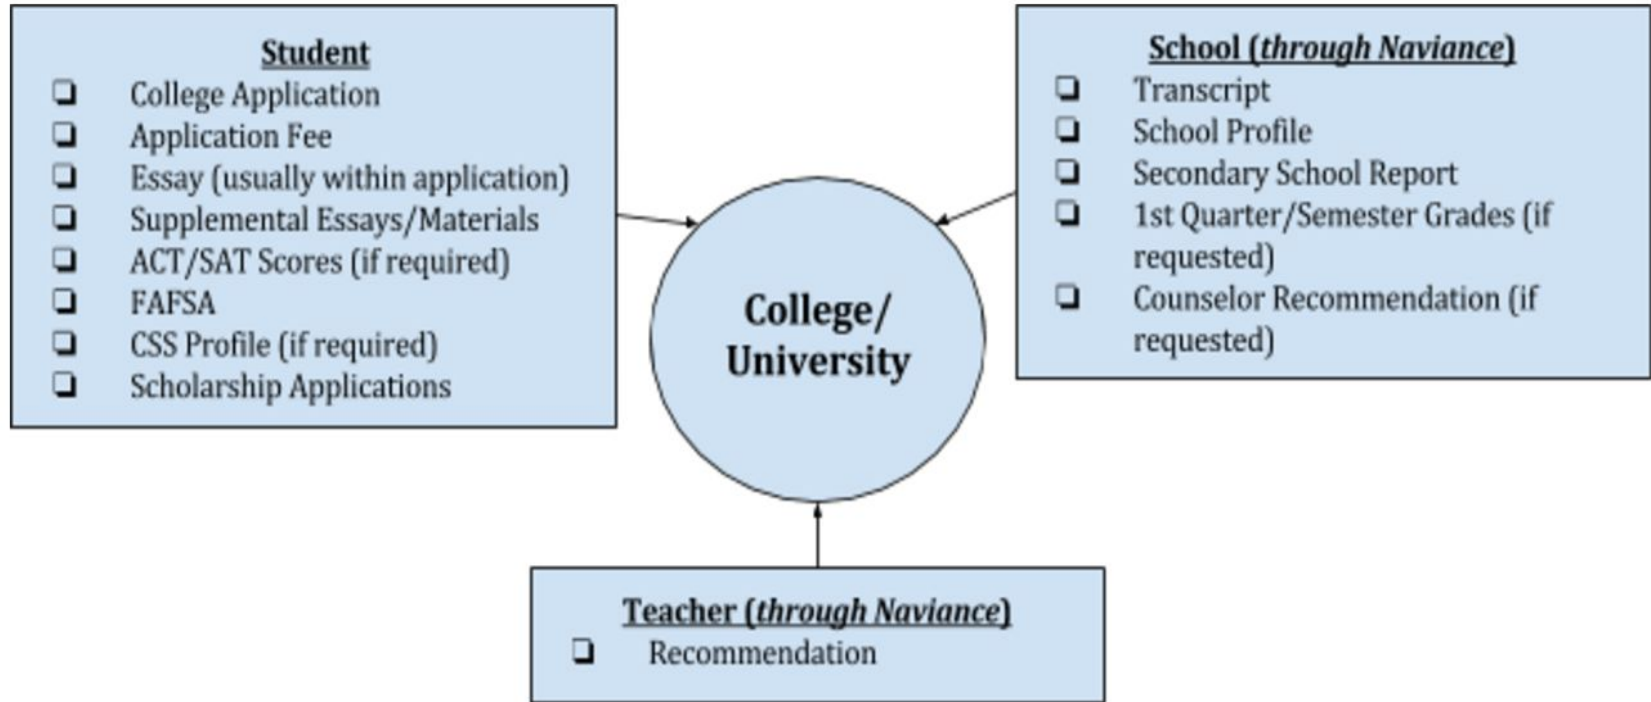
Student
❑ College Application
❑ Application Fee
❑ Essay (usually within application)
❑ Supplemental Essays/Materials
❑ ACT/SAT Scores (if required)
❑ FAFSA
❑ CSS Profile (if required)
❑ Scholarship Applications

College/ University

School (through Naviance)
❑ Transcript
❑ School Profile
❑ Secondary School Report
❑ 1st Quarter/Semester Grades (if requested)
❑ Counselor Recommendation (if requested)

Teacher (through Naviance)
❑ Recommendation